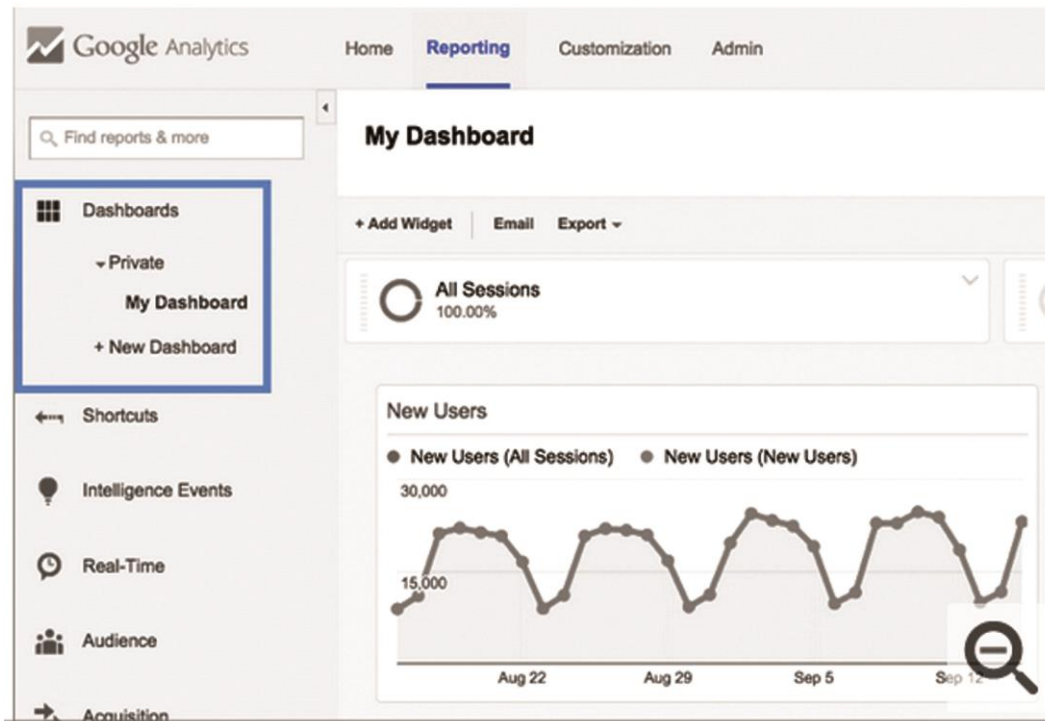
Google Analytics

Home Reporting Customization Admin

Find reports & more

My Dashboard

Dashboards

Private

My Dashboard

+ New Dashboard

Shortcuts

Intelligence Events

Real-Time

Audience

Acquisition

+ Add Widget Email Export

All Sessions
100.00%

New Users

New Users (All Sessions) New Users (New Users)

30,000

15,000

Aug 22 Aug 29 Sep 5 Sep 12